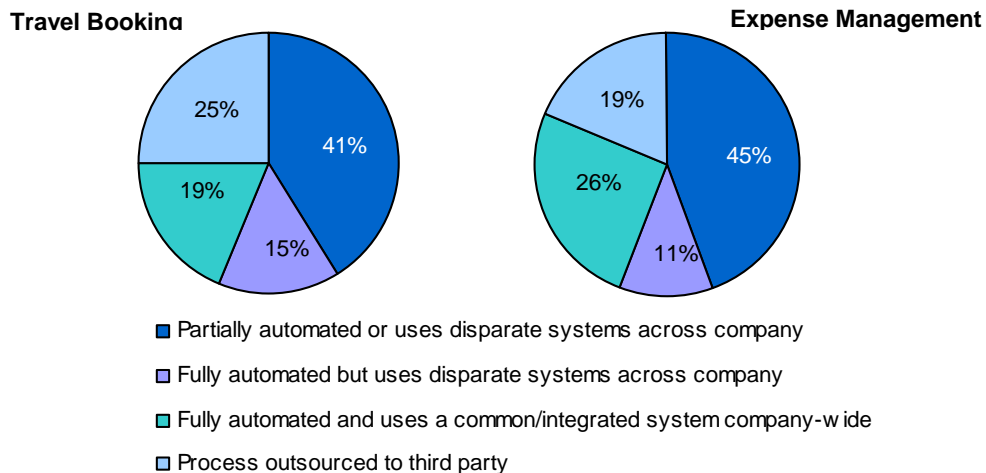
Travel Booking

25%

41%

19%

15%

Expense Management

19%

45%

26%

11%

Partially automated or uses disparate systems across company

Fully automated but uses disparate systems across company

Fully automated and uses a common/integrated system company-w ide

Process outsourced to third party